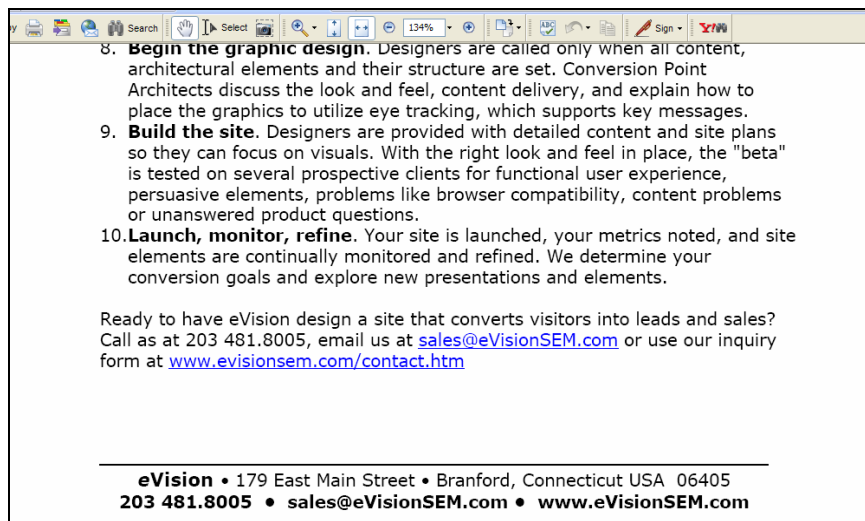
Search Select 134% Sign

8. **Begin the graphic design**. Designers are called only when all content, architectural elements and their structure are set. Conversion Point Architects discuss the look and feel, content delivery, and explain how to place the graphics to utilize eye tracking, which supports key messages.
9. **Build the site**. Designers are provided with detailed content and site plans so they can focus on visuals. With the right look and feel in place, the "beta" is tested on several prospective clients for functional user experience, persuasive elements, problems like browser compatibility, content problems or unanswered product questions.
10. **Launch, monitor, refine**. Your site is launched, your metrics noted, and site elements are continually monitored and refined. We determine your conversion goals and explore new presentations and elements.

Ready to have eVision design a site that converts visitors into leads and sales? Call as at 203 481.8005, email us at sales@eVisionSEM.com or use our inquiry form at www.evisionsem.com/contact.htm

**eVision** • 179 East Main Street • Branford, Connecticut USA 06405
**203 481.8005 • sales@eVisionSEM.com • www.eVisionSEM.com**